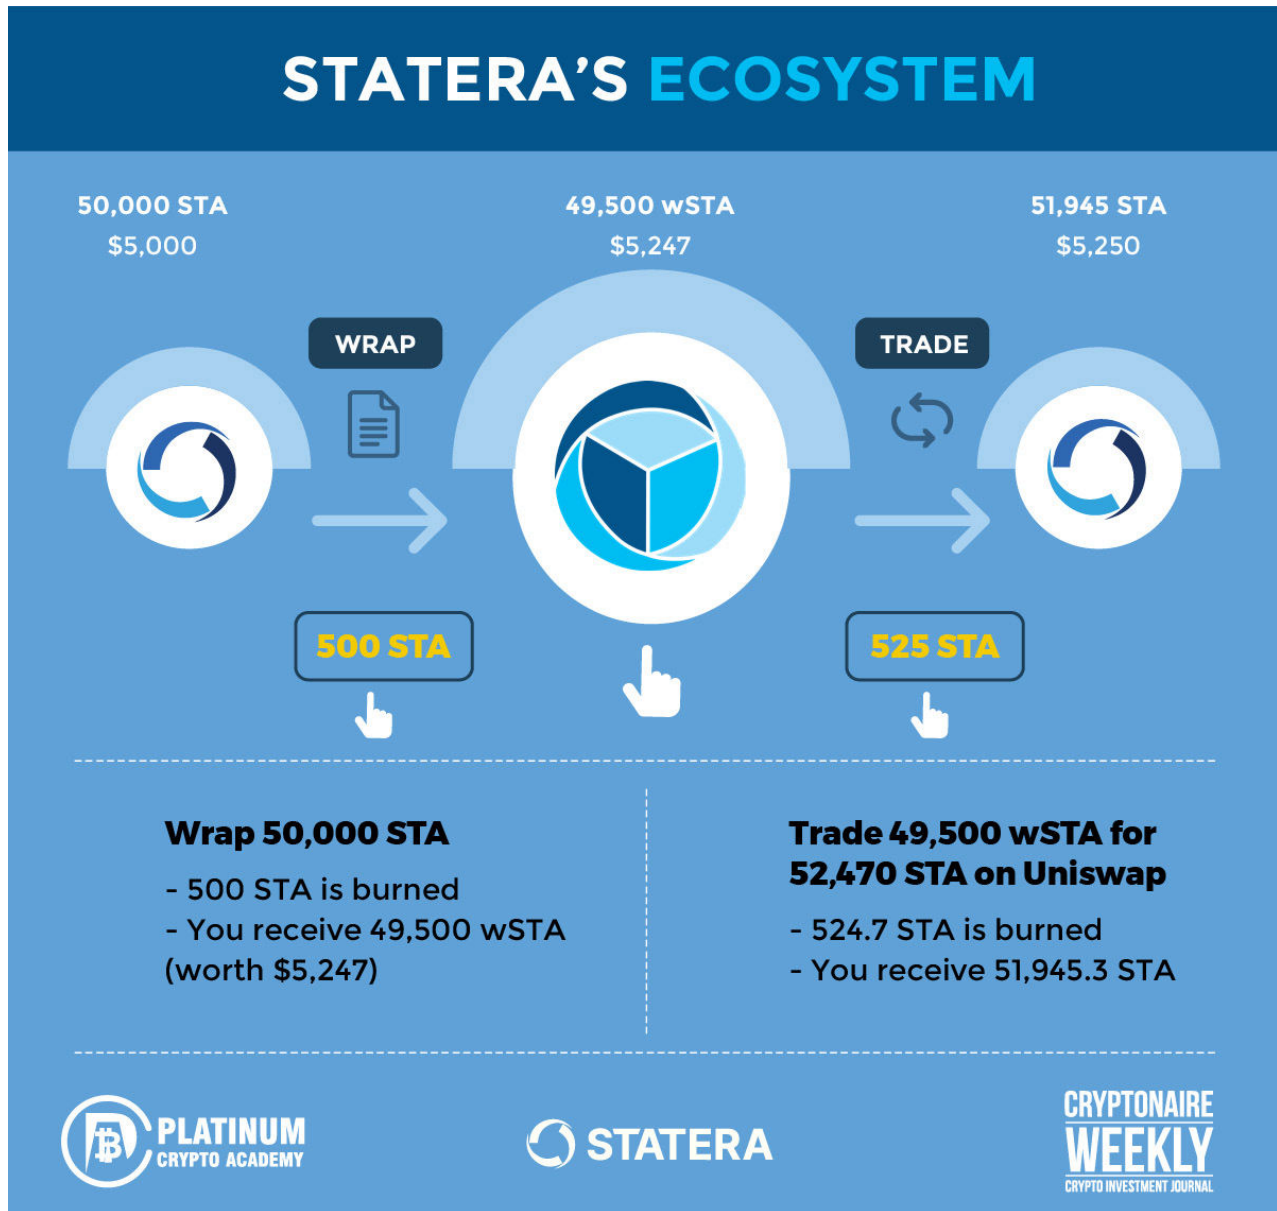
STATERA'S ECOSYSTEM

50,000 STA
$5,000

49,500 wSTA
$5,247

51,945 STA
$5,250

WRAP

TRADE

500 STA

525 STA

Wrap 50,000 STA

- 500 STA is burned
- You receive 49,500 wSTA (worth $5,247)

Trade 49,500 wSTA for 52,470 STA on Uniswap

- 524.7 STA is burned
- You receive 51,945.3 STA

PLATINUM CRYPTO ACADEMY

STATERA

CRYPTONAIRE WEEKLY
CRYPTO INVESTMENT JOURNAL